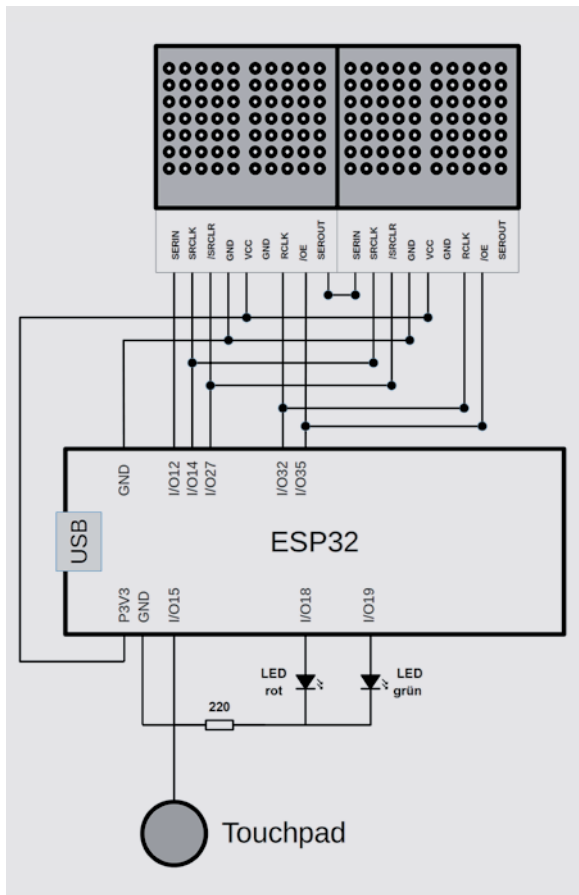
SERIN
SRCLK
/SRCLR
GND
VCC
GND
RCLK
/OE
SEROUT

SERIN
SRCLK
/SRCLR
GND
VCC
GND
RCLK
/OE
SEROUT

GND
I/O12
I/O14
I/O27
I/O32
I/O35

USB

ESP32

P3V3
GND
I/O15
I/O18
I/O19

LED rot
LED grün
220

Touchpad